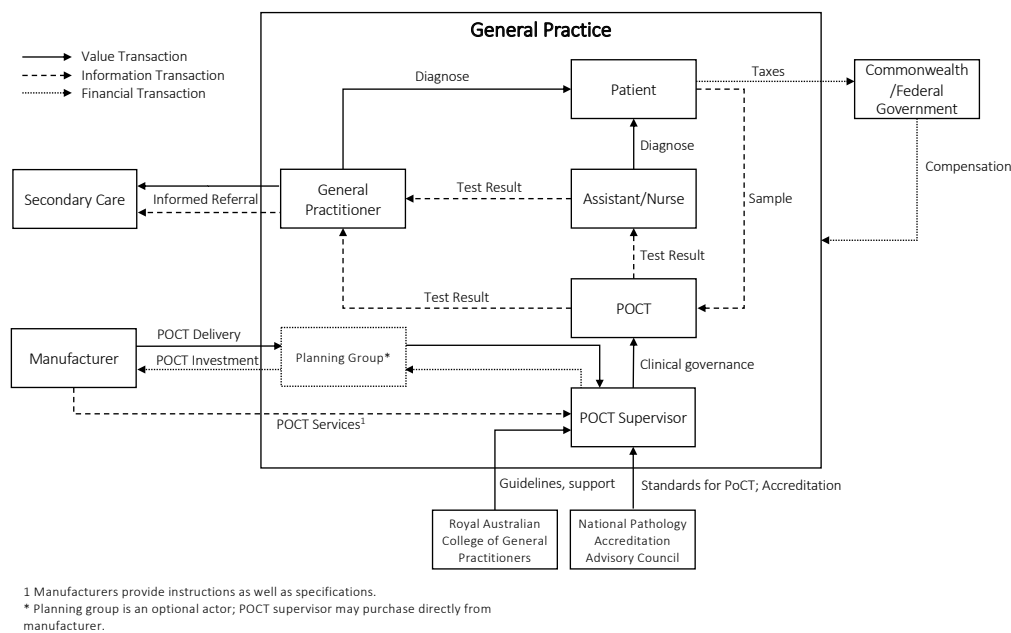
Value Transaction
Information Transaction
Financial Transaction

General Practice

Diagnose

Patient

Taxes

Commonwealth /Federal Government

Compensation

Diagnose

Secondary Care

Informed Referral

General Practitioner

Test Result

Assistant/Nurse

Sample

Test Result

Test Result

POCT

Manufacturer

POCT Delivery

POCT Investment

Planning Group*

Clinical governance

POCT Supervisor

POCT Services$^1$

Guidelines, support

Standards for PoCT; Accreditation

Royal Australian College of General Practitioners

National Pathology Accreditation Advisory Council

1 Manufacturers provide instructions as well as specifications.
* Planning group is an optional actor; POCT supervisor may purchase directly from manufacturer.